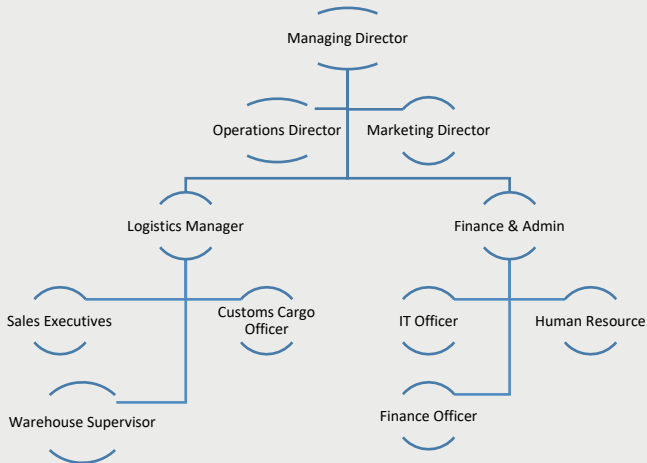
Managing Director

Operations Director

Marketing Director

Logistics Manager

Finance & Admin

Sales Executives

Customs Cargo Officer

IT Officer

Human Resource

Warehouse Supervisor

Finance Officer